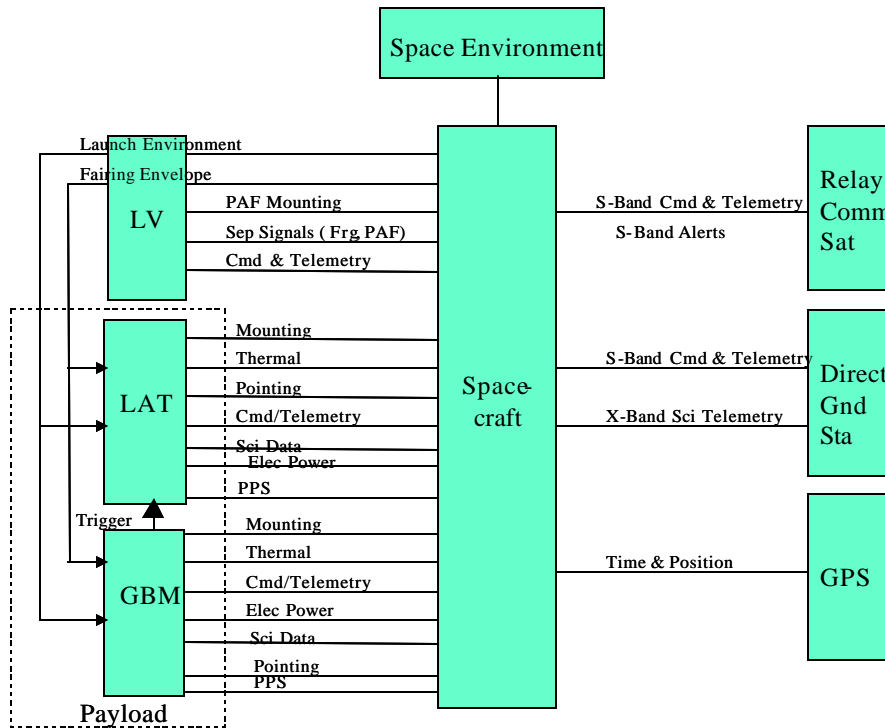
Space Environment

Launch Environment
Fairing Envelope

LV
PAF Mounting
Sep Signals ( Frg PAF)
Cmd & Telemetry

LAT
Mounting
Thermal
Pointing
Cmd/Telemetry
Sci Data
Elec Power
PPS

Trigger

GBM
Mounting
Thermal
Cmd/Telemetry
Elec Power
Sci Data
Pointing
PPS

Payload

Spacecraft

S-Band Cmd & Telemetry
S-Band Alerts

Relay Comm Sat

S-Band Cmd & Telemetry
X-Band Sci Telemetry

Direct Gnd Sta

Time & Position

GPS